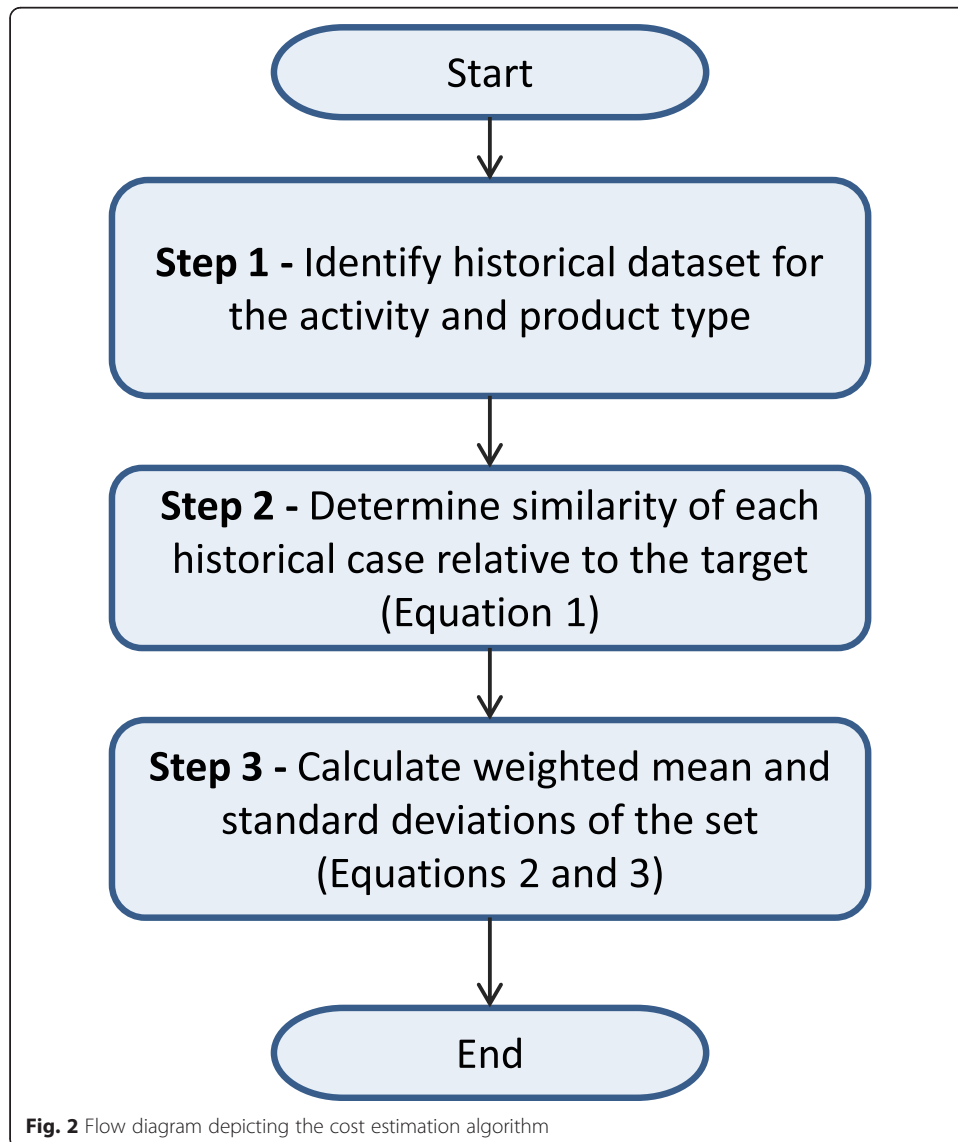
Start

**Step 1 -** Identify historical dataset for the activity and product type

**Step 2 -** Determine similarity of each historical case relative to the target (Equation 1)

**Step 3 -** Calculate weighted mean and standard deviations of the set (Equations 2 and 3)

End

**Fig. 2** Flow diagram depicting the cost estimation algorithm